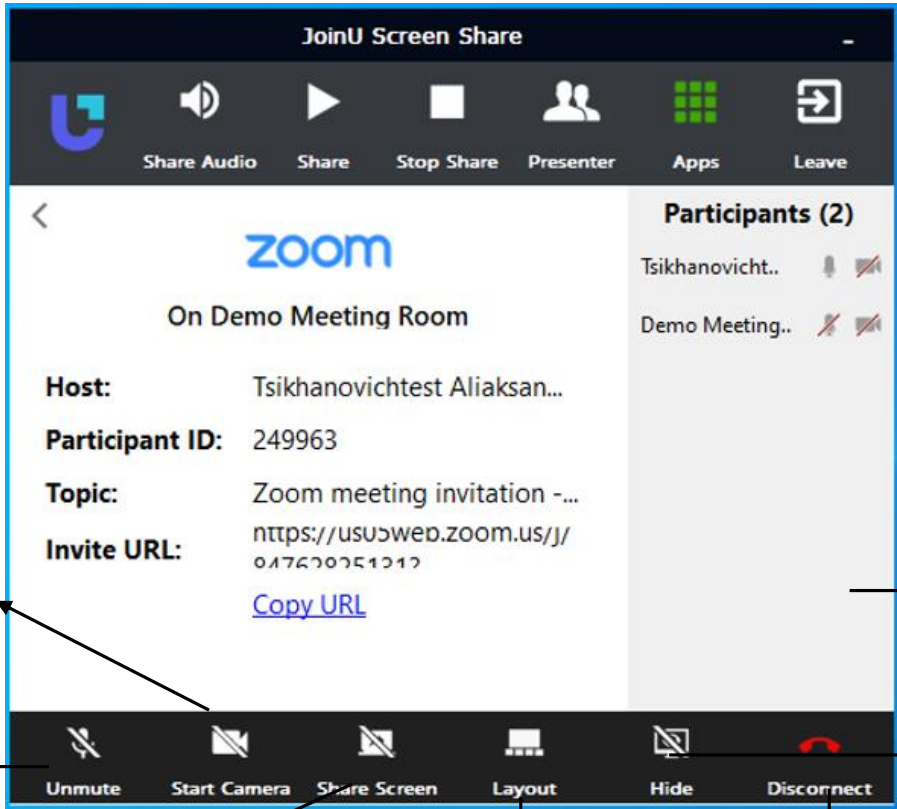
JoinU Screen Share

Share Audio
Share
Stop Share
Presenter
Apps
Leave

zoom

On Demo Meeting Room

Host: Tsikhanovichtest Aliaksan...

Participant ID: 249963

Topic: Zoom meeting invitation -...

Invite URL: https://us05web.zoom.us/j/847628251312

Copy URL

Participants (2)

Tsikhanovicht..

Demo Meeting..

Unmute
Start Camera
Share Screen
Layout
Hide
Disconnect